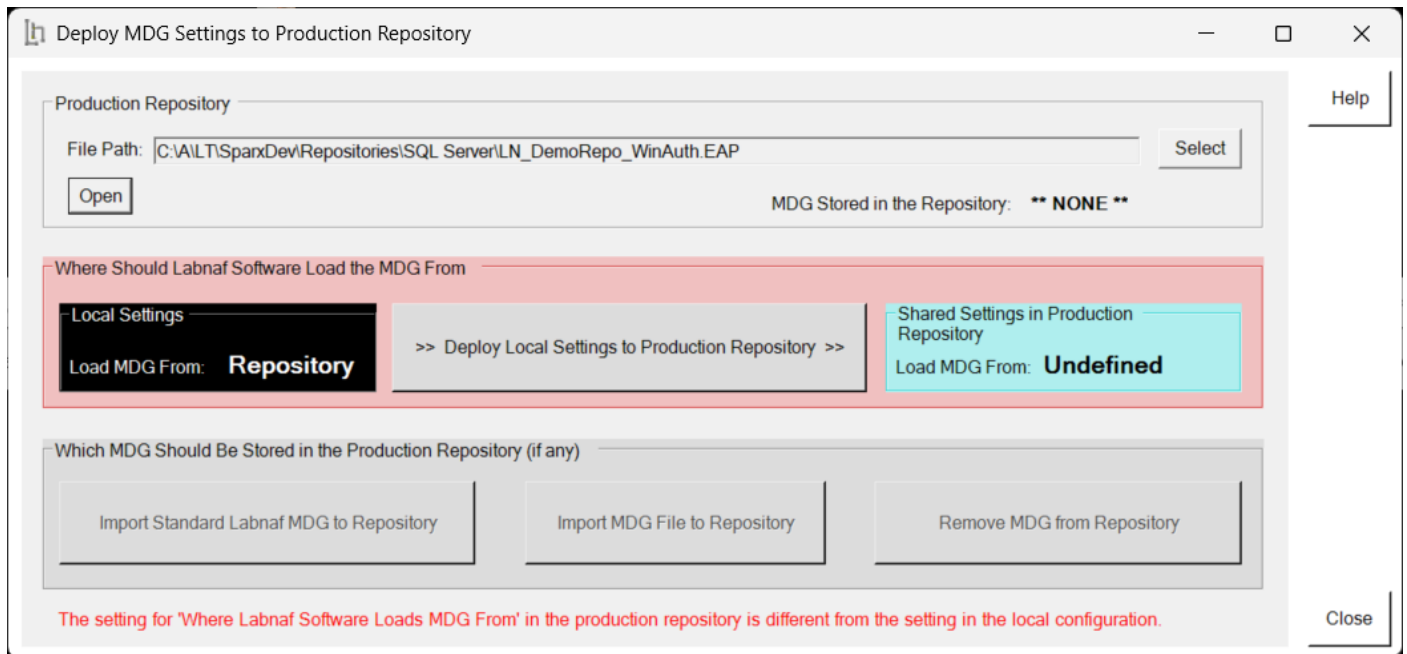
Deploy MDG Settings to Production Repository

Help

Production Repository

File Path: C:\A\LT\SparxDev\Repositories\SQL Server\LN_DemoRepo_WinAuth.EAP

Select

Open

MDG Stored in the Repository: ** NONE **

Where Should Labnaf Software Load the MDG From

Local Settings

Load MDG From: Repository

>> Deploy Local Settings to Production Repository >>

Shared Settings in Production Repository

Load MDG From: Undefined

Which MDG Should Be Stored in the Production Repository (if any)

Import Standard Labnaf MDG to Repository

Import MDG File to Repository

Remove MDG from Repository

The setting for 'Where Labnaf Software Loads MDG From' in the production repository is different from the setting in the local configuration.

Close